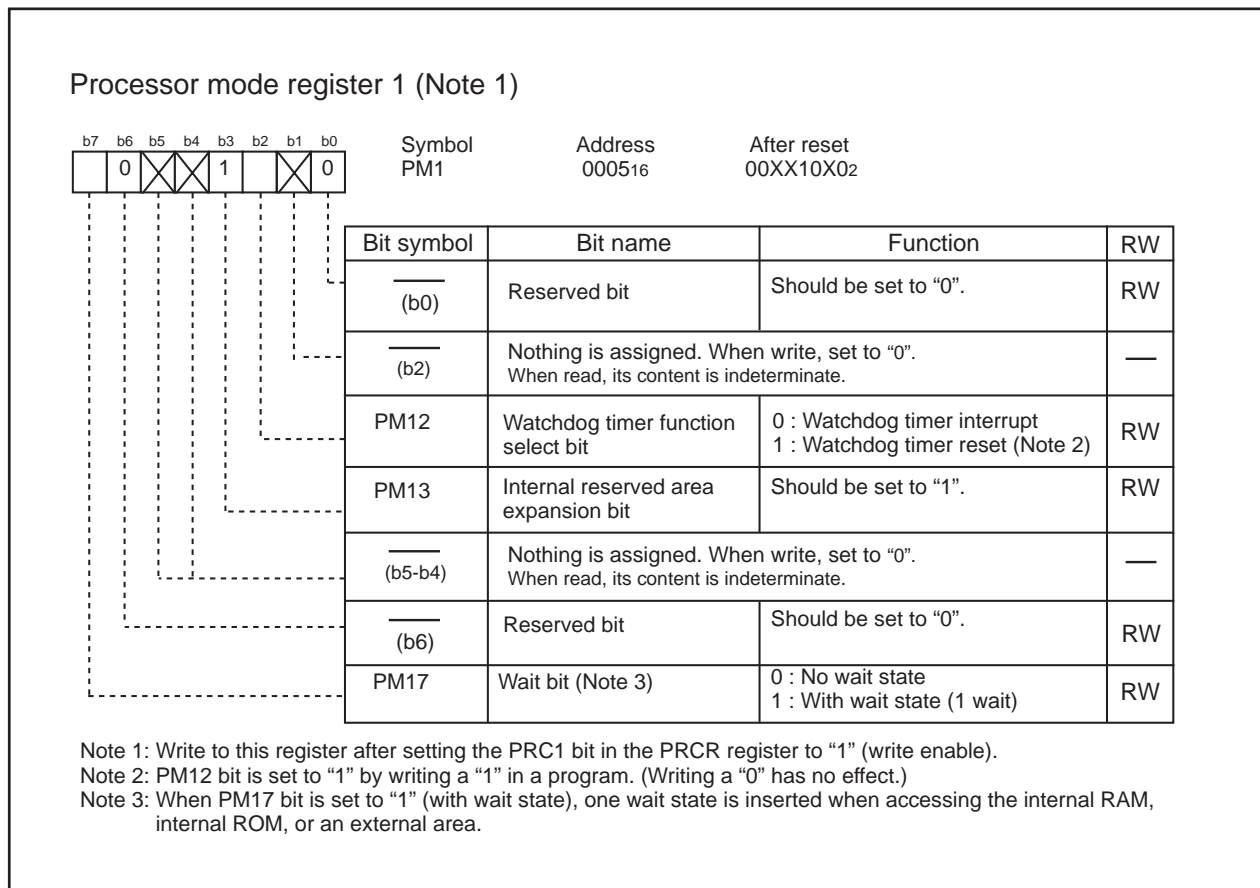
Processor mode register 1 (Note 1)

b7 b6 b5 b4 b3 b2 b1 b0
0 1 0

Symbol
PM1

Address
$0005_{16}$

After reset
$00XX10X0_2$

| Bit symbol | Bit name | Function | RW |
|---|---|---|---|
| (b0) | Reserved bit | Should be set to "0". | RW |
| (b2) | Nothing is assigned. When write, set to "0". When read, its content is indeterminate. | | — |
| PM12 | Watchdog timer function select bit | 0 : Watchdog timer interrupt 1 : Watchdog timer reset (Note 2) | RW |
| PM13 | Internal reserved area expansion bit | Should be set to "1". | RW |
| (b5-b4) | Nothing is assigned. When write, set to "0". When read, its content is indeterminate. | | — |
| (b6) | Reserved bit | Should be set to "0". | RW |
| PM17 | Wait bit (Note 3) | 0 : No wait state 1 : With wait state (1 wait) | RW |

Note 1: Write to this register after setting the PRC1 bit in the PRCR register to "1" (write enable).
Note 2: PM12 bit is set to "1" by writing a "1" in a program. (Writing a "0" has no effect.)
Note 3: When PM17 bit is set to "1" (with wait state), one wait state is inserted when accessing the internal RAM, internal ROM, or an external area.